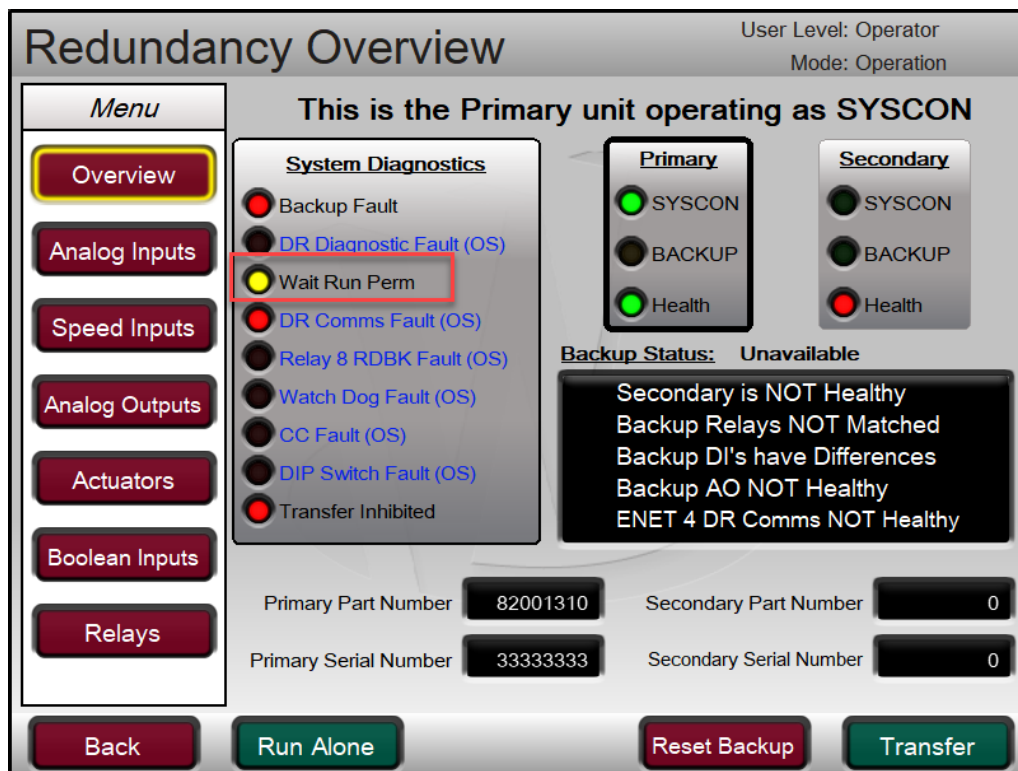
Redundancy Overview

User Level: Operator
Mode: Operation

Menu

Overview
Analog Inputs
Speed Inputs
Analog Outputs
Actuators
Boolean Inputs
Relays

This is the Primary unit operating as SYSCON

System Diagnostics
Backup Fault
DR Diagnostic Fault (OS)
Wait Run Perm
DR Comms Fault (OS)
Relay 8 RDBK Fault (OS)
Watch Dog Fault (OS)
CC Fault (OS)
DIP Switch Fault (OS)
Transfer Inhibited

Primary
SYSCON
BACKUP
Health

Secondary
SYSCON
BACKUP
Health

Backup Status: Unavailable

Secondary is NOT Healthy
Backup Relays NOT Matched
Backup DI's have Differences
Backup AO NOT Healthy
ENET 4 DR Comms NOT Healthy

Primary Part Number 82001310
Primary Serial Number 33333333
Secondary Part Number 0
Secondary Serial Number 0

Back
Run Alone
Reset Backup
Transfer